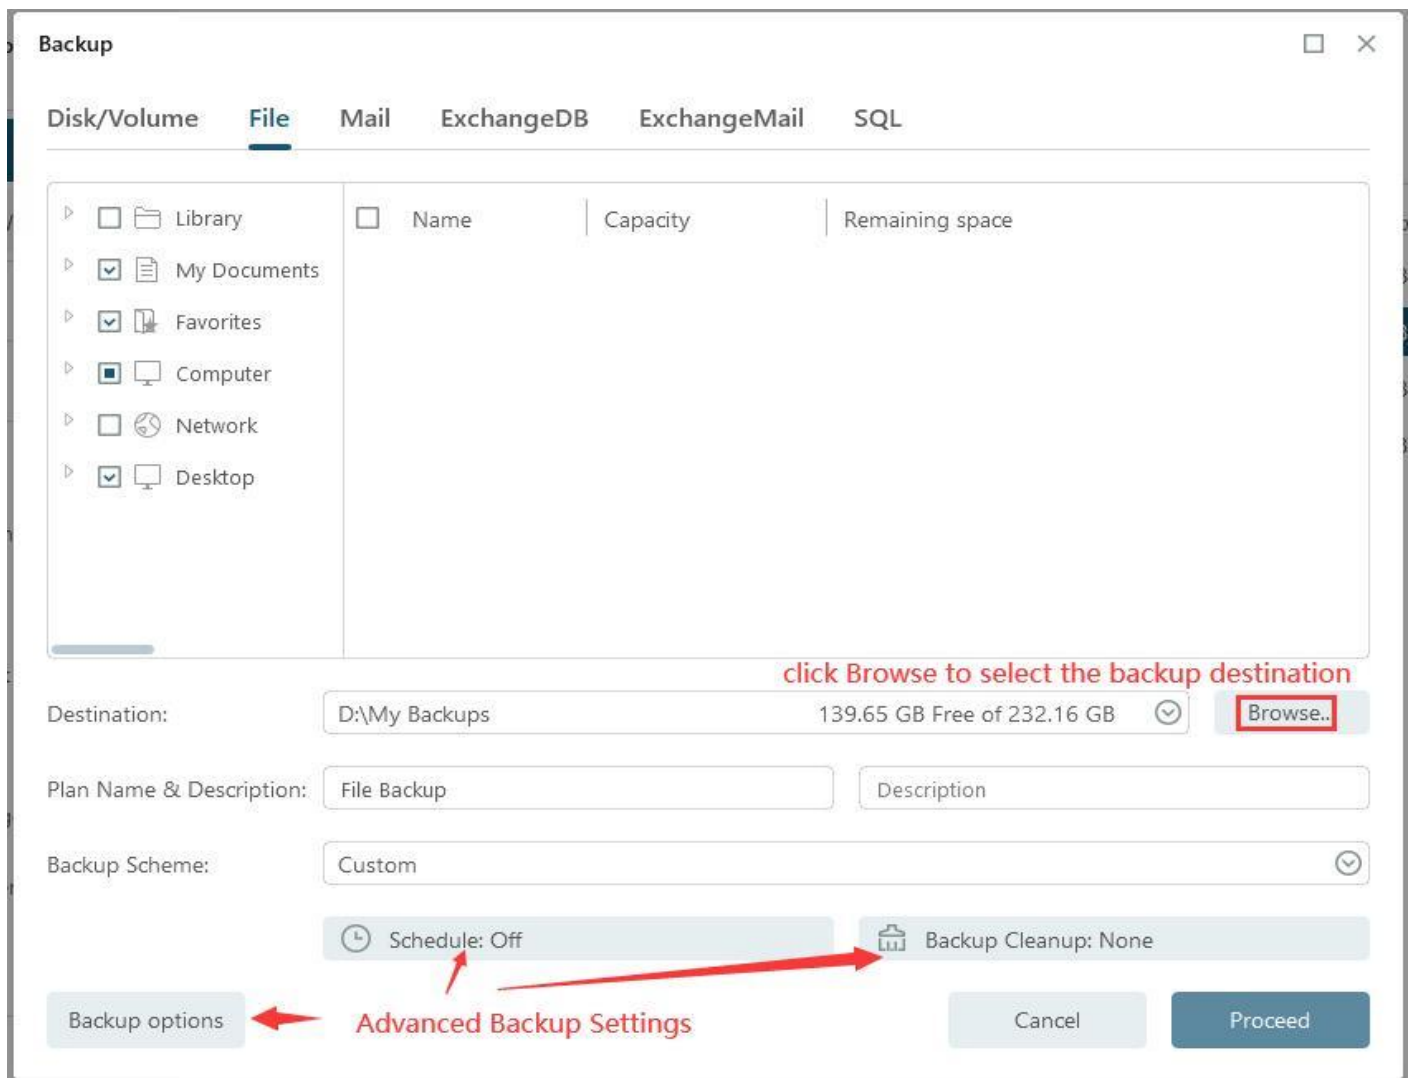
Backup

Disk/Volume File Mail ExchangeDB ExchangeMail SQL

Library
My Documents
Favorites
Computer
Network
Desktop

| Name | Capacity | Remaining space |
|---|---|---|

click Browse to select the backup destination

Destination: D:\My Backups 139.65 GB Free of 232.16 GB Browse..

Plan Name & Description: File Backup Description

Backup Scheme: Custom

Schedule: Off Backup Cleanup: None

Backup options Advanced Backup Settings Cancel Proceed